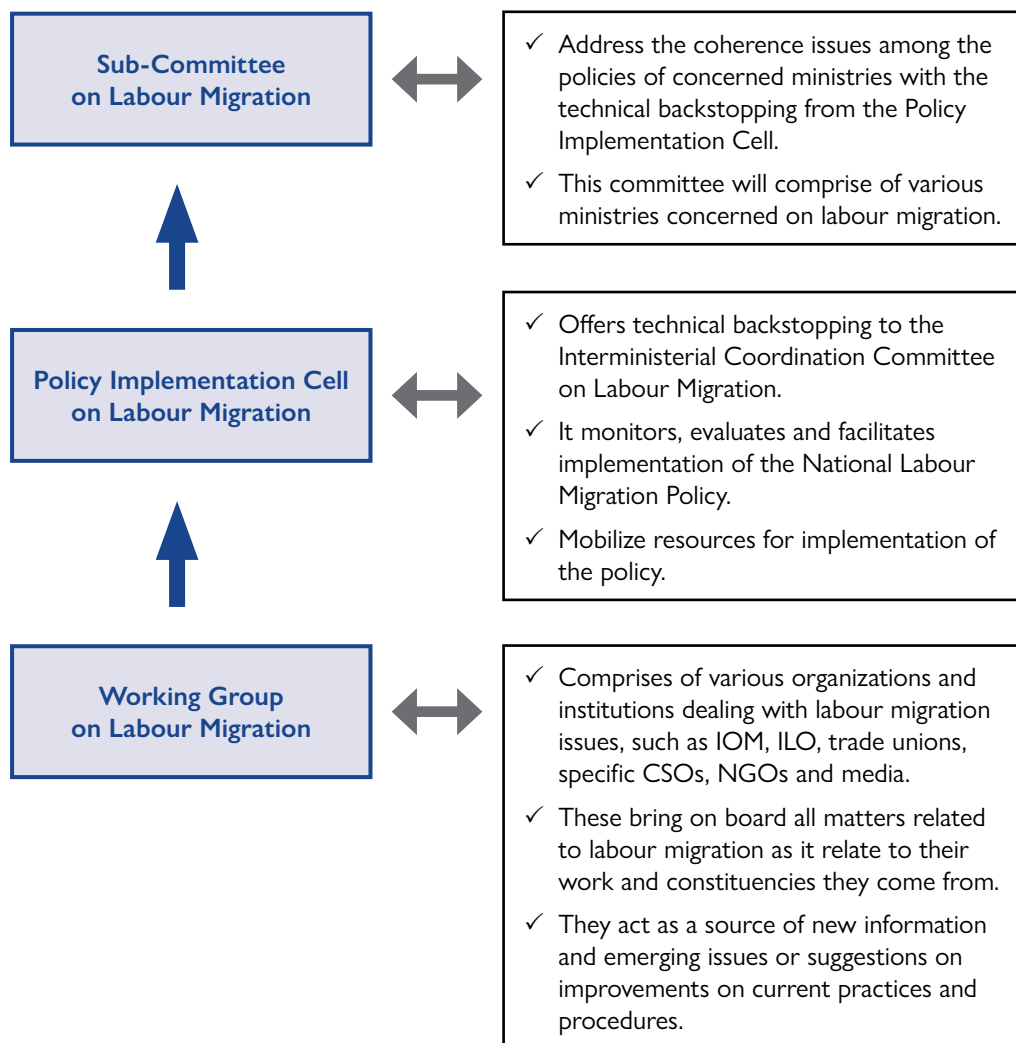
Sub-Committee on Labour Migration

✓ Address the coherence issues among the policies of concerned ministries with the technical backstopping from the Policy Implementation Cell.

✓ This committee will comprise of various ministries concerned on labour migration.

Policy Implementation Cell on Labour Migration

✓ Offers technical backstopping to the Interministerial Coordination Committee on Labour Migration.

✓ It monitors, evaluates and facilitates implementation of the National Labour Migration Policy.

✓ Mobilize resources for implementation of the policy.

Working Group on Labour Migration

✓ Comprises of various organizations and institutions dealing with labour migration issues, such as IOM, ILO, trade unions, specific CSOs, NGOs and media.

✓ These bring on board all matters related to labour migration as it relate to their work and constituencies they come from.

✓ They act as a source of new information and emerging issues or suggestions on improvements on current practices and procedures.